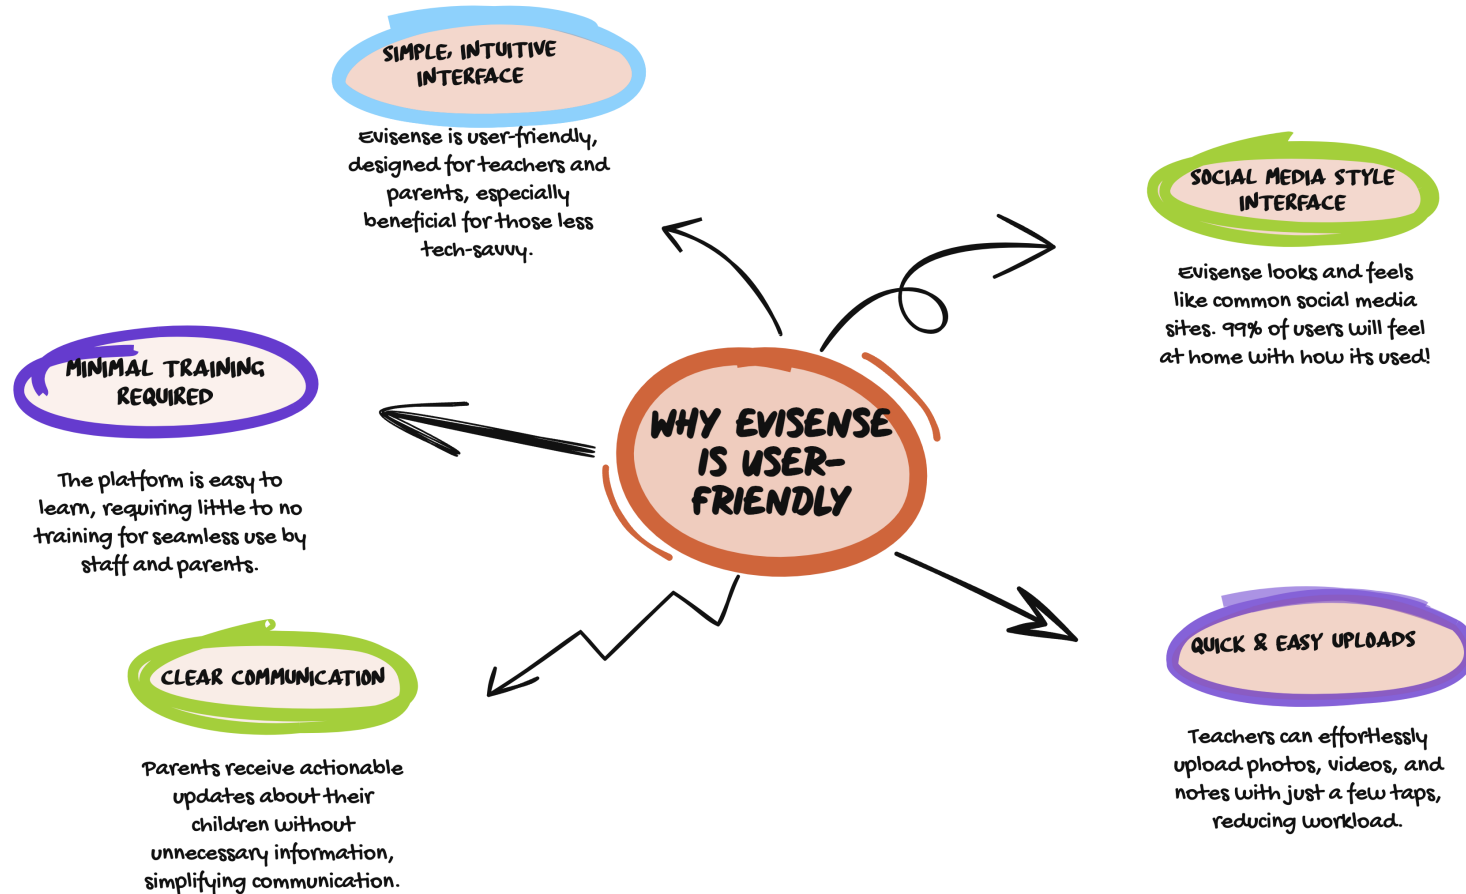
WHY EVISENSE IS USER-FRIENDLY

SIMPLE, INTUITIVE INTERFACE

Evisense is user-friendly, designed for teachers and parents, especially beneficial for those less tech-savvy.

SOCIAL MEDIA STYLE INTERFACE

Evisense looks and feels like common social media sites. 99% of users will feel at home with how its used!

MINIMAL TRAINING REQUIRED

The platform is easy to learn, requiring little to no training for seamless use by staff and parents.

QUICK & EASY UPLOADS

Teachers can effortlessly upload photos, videos, and notes with just a few taps, reducing workload.

CLEAR COMMUNICATION

Parents receive actionable updates about their children without unnecessary information, simplifying communication.